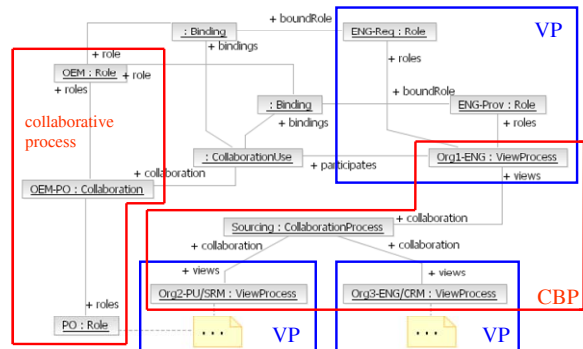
+ boundRole

: Binding

ENG-Req : Role

VP

+ role

+ bindings

OEM : Role

+ role

+ roles

+ roles

+ boundRole

: Binding

ENG-Prov : Role

collaborative process

+ bindings

+ roles

: CollaborationUse

+ participates

Org1-ENG : ViewProcess

+ collaboration

OEM-PO : Collaboration

+ views

+ collaboration

Sourcing : CollaborationProcess

+ collaboration

+ collaboration

+ views

+ views

CBP

Org2-PU/SRM : ViewProcess

Org3-ENG/CRM : ViewProcess

+ roles

PO : Role

...

VP

...

VP